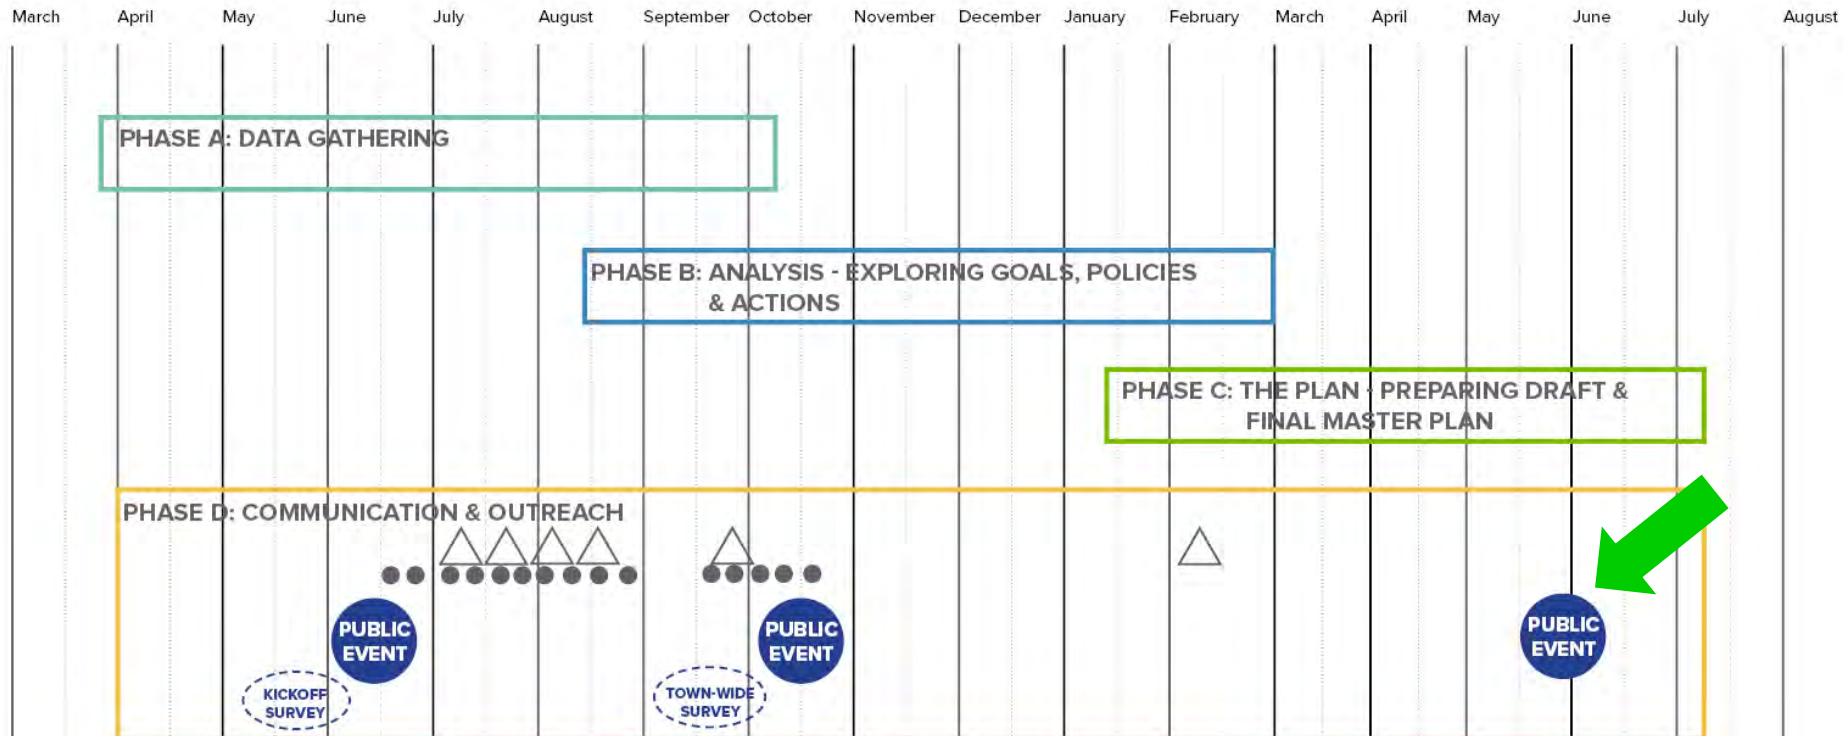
March April May June July August September October November December January February March April May June July August

PHASE A: DATA GATHERING

PHASE B: ANALYSIS - EXPLORING GOALS, POLICIES & ACTIONS

PHASE C: THE PLAN - PREPARING DRAFT & FINAL MASTER PLAN

PHASE D: COMMUNICATION & OUTREACH

PUBLIC EVENT

KICKOFF SURVEY

PUBLIC EVENT

TOWN-WIDE SURVEY

PUBLIC EVENT